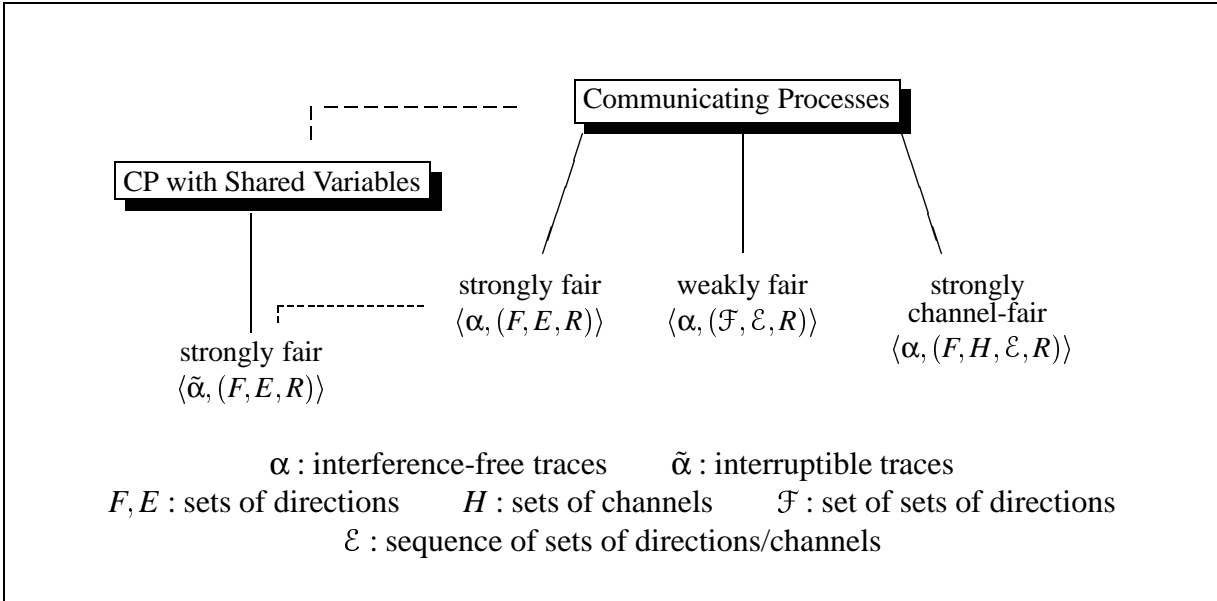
Communicating Processes

CP with Shared Variables

strongly fair
$\langle \alpha, (F, E, R) \rangle$

weakly fair
$\langle \alpha, (\mathcal{F}, \mathcal{E}, R) \rangle$

strongly channel-fair
$\langle \alpha, (F, H, \mathcal{E}, R) \rangle$

strongly fair
$\langle \tilde{\alpha}, (F, E, R) \rangle$

$\alpha$ : interference-free traces $\tilde{\alpha}$ : interruptible traces
$F, E$ : sets of directions $H$ : sets of channels $\mathcal{F}$ : set of sets of directions
$\mathcal{E}$ : sequence of sets of directions/channels